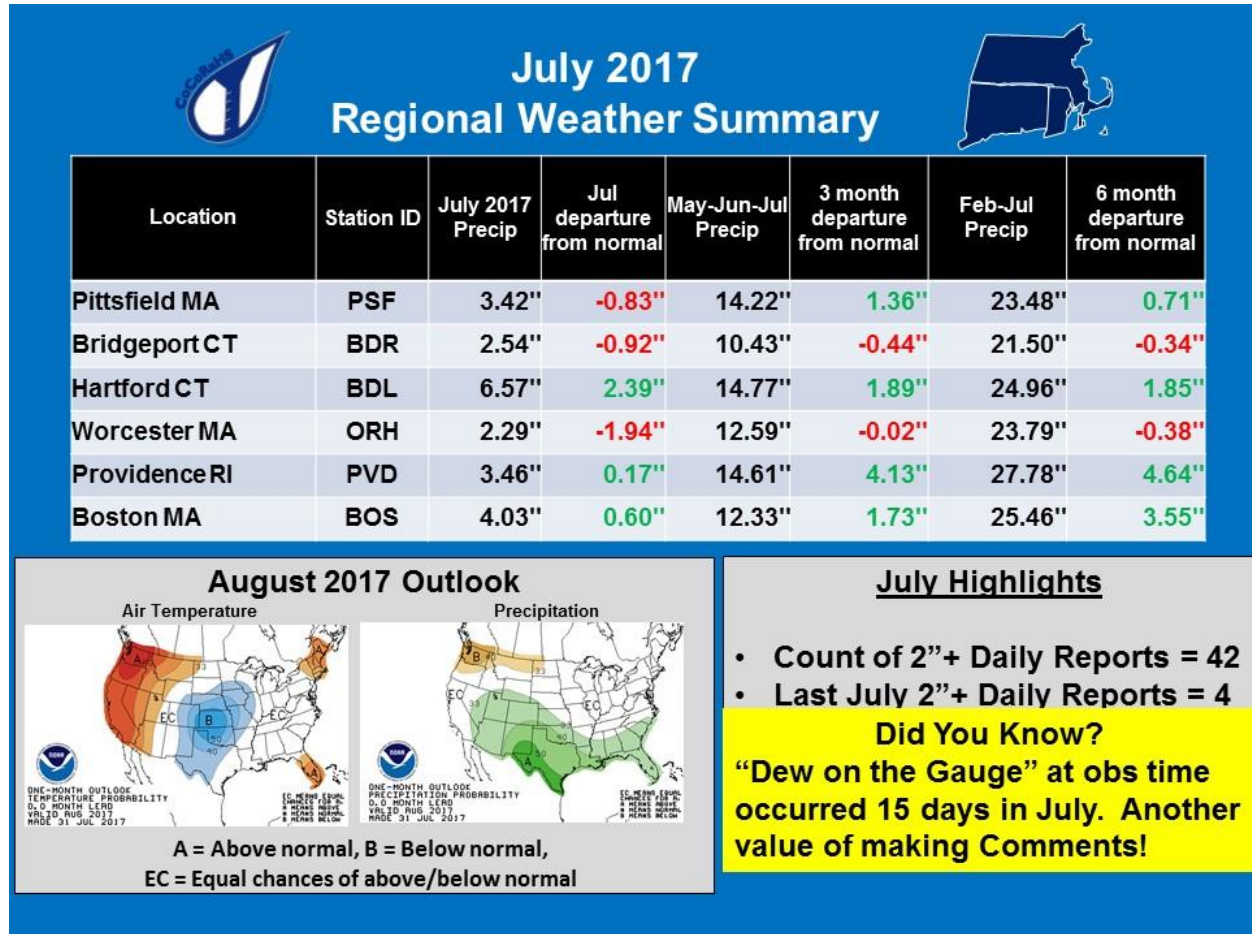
CoCoRaHS

July 2017
Regional Weather Summary

| Location | Station ID | July 2017 Precip | Jul departure from normal | May-Jun-Jul Precip | 3 month departure from normal | Feb-Jul Precip | 6 month departure from normal |
|---|---|---|---|---|---|---|---|
| Pittsfield MA | PSF | 3.42" | -0.83" | 14.22" | 1.36" | 23.48" | 0.71" |
| Bridgeport CT | BDR | 2.54" | -0.92" | 10.43" | -0.44" | 21.50" | -0.34" |
| Hartford CT | BDL | 6.57" | 2.39" | 14.77" | 1.89" | 24.96" | 1.85" |
| Worcester MA | ORH | 2.29" | -1.94" | 12.59" | -0.02" | 23.79" | -0.38" |
| Providence RI | PVD | 3.46" | 0.17" | 14.61" | 4.13" | 27.78" | 4.64" |
| Boston MA | BOS | 4.03" | 0.60" | 12.33" | 1.73" | 25.46" | 3.55" |

August 2017 Outlook
Air Temperature
A
A
EC
B
A
ONE-MONTH OUTLOOK
TEMPERATURE PROBABILITY
0.0 MONTH LEAD
VALID AUG 2017
MADE 31 JUL 2017
EC MEANS EQUAL CHANCES FOR A, N, B
A MEANS ABOVE
N MEANS NORMAL
B MEANS BELOW

Precipitation
B
EC
EC
A
ONE-MONTH OUTLOOK
PRECIPITATION PROBABILITY
0.0 MONTH LEAD
VALID AUG 2017
MADE 31 JUL 2017
EC MEANS EQUAL CHANCES FOR A, N, B
A MEANS ABOVE
N MEANS NORMAL
B MEANS BELOW

A = Above normal, B = Below normal,
EC = Equal chances of above/below normal

July Highlights

• Count of 2"+ Daily Reports = 42
• Last July 2"+ Daily Reports = 4

Did You Know?
"Dew on the Gauge" at obs time occurred 15 days in July. Another value of making Comments!